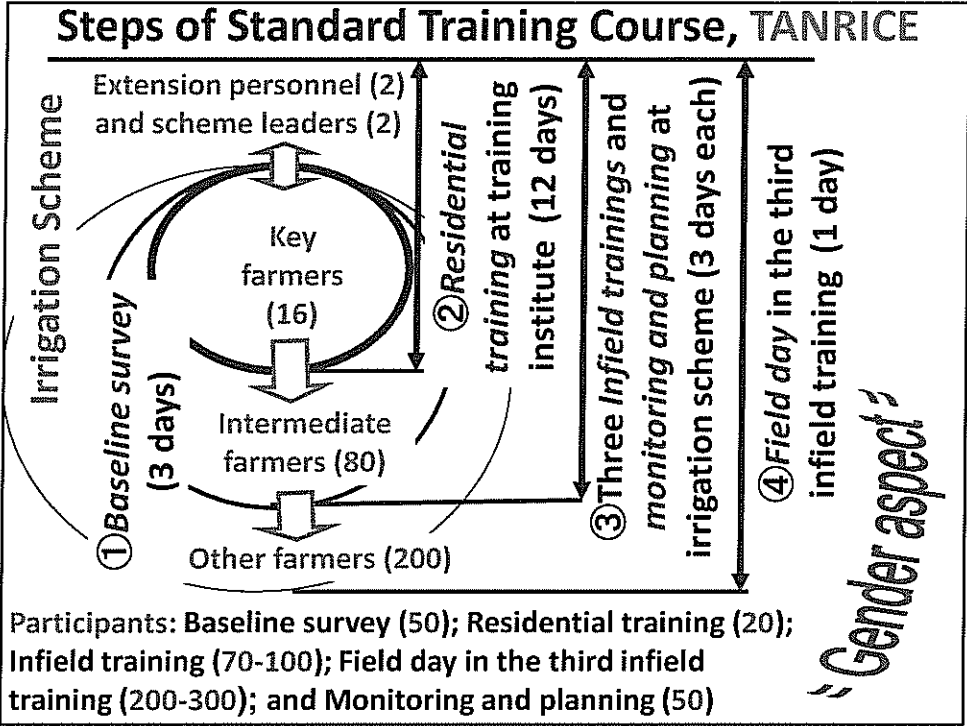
Steps of Standard Training Course, TANRICE

Irrigation Scheme

Extension personnel (2) and scheme leaders (2)

Key farmers (16)

Intermediate farmers (80)

Other farmers (200)

①Baseline survey (3 days)

②Residential training at training institute (12 days)

③Three Infield trainings and monitoring and planning at irrigation scheme (3 days each)

④Field day in the third infield training (1 day)

Gender aspect

Participants: Baseline survey (50); Residential training (20); Infield training (70-100); Field day in the third infield training (200-300); and Monitoring and planning (50)